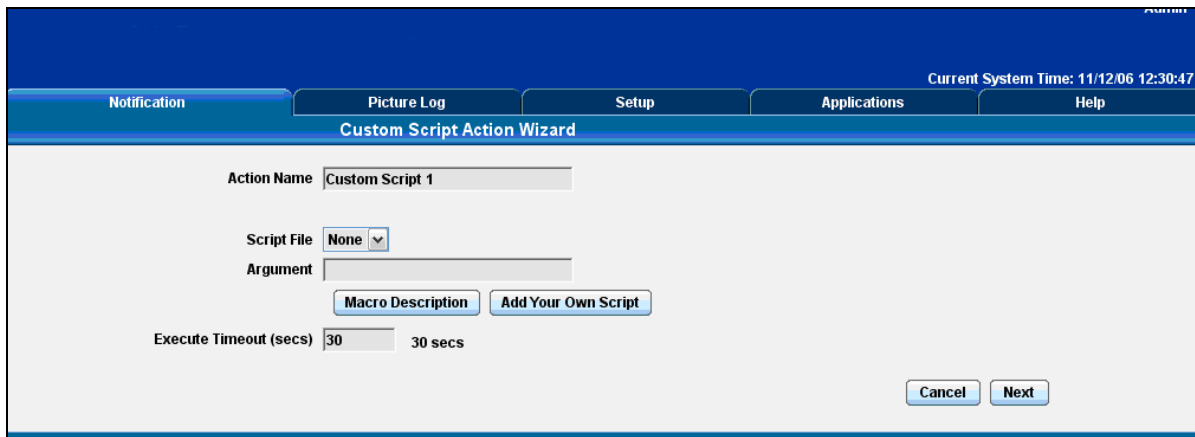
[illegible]

Current System Time: 11/12/06 12:30:47

Notification | Picture Log | Setup | Applications | Help

Custom Script Action Wizard

Action Name Custom Script 1

Script File None

Argument

Macro Description Add Your Own Script

Execute Timeout (secs) 30 30 secs

Cancel Next